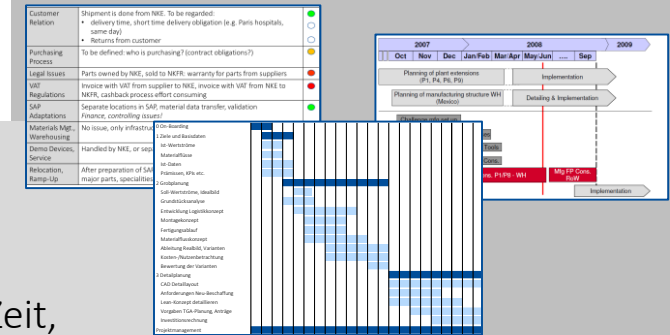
| Customer Relation | Shipment is done from NKE. To be regarded: • delivery time, short time delivery obligation (e.g. Paris hospitals, same day) • Returns from customer |
|---|---|
| Purchasing Process | To be defined: who is purchasing? (contract obligations?) |
| Legal Issues | Parts owned by NKE, sold to NKFR: warranty for parts from suppliers |
| VAT Regulations | Invoice with VAT from supplier to NKE, invoice with VAT from NKE to NKFR, cashback process effort consuming |
| SAP Adaptations | Separate locations in SAP, material data transfer, validation Finance, controlling issues! |
| Materials Mgt., Warehousing | No issue, only infrastruc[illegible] |
| Demo Devices, Service | Handled by NKE, or sep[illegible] |
| Relocation, Ramp-Up | After preparation of SAP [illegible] major parts, specialities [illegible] |

2007 | 2008 | 2009
Oct | Nov | Dec | Jan/Feb | Mar/Apr | May/Jun | ... | Sep

Planning of plant extensions (P1, P4, P6, P9)
Implementation
Planning of manufacturing structure WH (Mexico)
Detailing & Implementation
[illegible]
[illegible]es
Tools
Cons.
Cons. P1/P8 - WH
Mfg FP Cons. RoW
Implementation

0 On-Boarding
1 Ziele und Basisdaten
Ist-Wertströme
Materialflüsse
Ist-Daten
Prämissen, KPIs etc.
2 Grobplanung
Soll-Wertströme, Idealbild
Grundstücksanalyse
Entwicklung Logistikkonzept
Montagekonzept
Fertigungsablauf
Materialflusskonzept
Ableitung Realbild, Varianten
Kosten-/Nutzenbetrachtung
Bewertung der Varianten
3 Detailplanung
CAD-Detaillayout
Anforderungen Neu-Beschaffung
Lean-Konzept detaillieren
Vorgaben TGA-Planung, Anträge
Investitionsrechnung
Projektmanagement

Zeit,